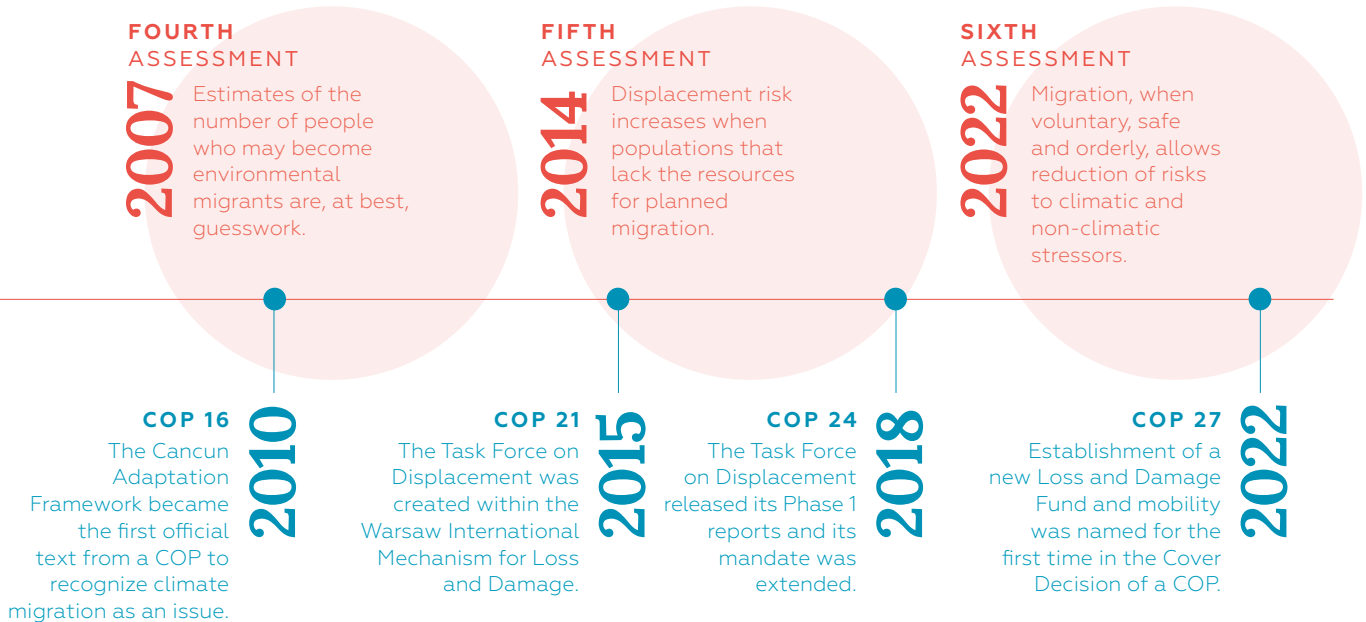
FOURTH ASSESSMENT

2007

Estimates of the number of people who may become environmental migrants are, at best, guesswork.

FIFTH ASSESSMENT

2014

Displacement risk increases when populations that lack the resources for planned migration.

SIXTH ASSESSMENT

2022

Migration, when voluntary, safe and orderly, allows reduction of risks to climatic and non-climatic stressors.

COP 16

2010

The Cancun Adaptation Framework became the first official text from a COP to recognize climate migration as an issue.

COP 21

2015

The Task Force on Displacement was created within the Warsaw International Mechanism for Loss and Damage.

COP 24

2018

The Task Force on Displacement released its Phase 1 reports and its mandate was extended.

COP 27

2022

Establishment of a new Loss and Damage Fund and mobility was named for the first time in the Cover Decision of a COP.